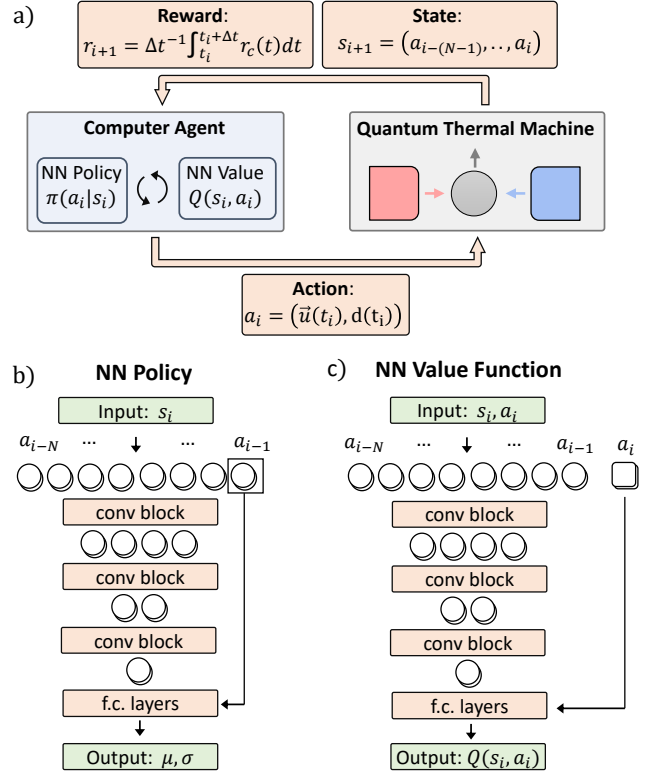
a)

**Reward**:
$r_{i+1} = \Delta t^{-1} \int_{t_i}^{t_i+\Delta t} r_c(t) dt$

**State**:
$s_{i+1} = (a_{i-(N-1)}, .., a_i)$

**Computer Agent**

NN Policy
$\pi(a_i|s_i)$

NN Value
$Q(s_i, a_i)$

**Quantum Thermal Machine**

**Action**:
$a_i = (\vec{u}(t_i), \mathrm{d}(\mathrm{t_i}))$

b) **NN Policy**

Input: $s_i$

$a_{i-N}$ … … $a_{i-1}$

conv block

conv block

conv block

f.c. layers

Output: $\mu, \sigma$

c) **NN Value Function**

Input: $s_i, a_i$

$a_{i-N}$ … … $a_{i-1}$ $a_i$

conv block

conv block

conv block

f.c. layers

Output: $Q(s_i, a_i)$